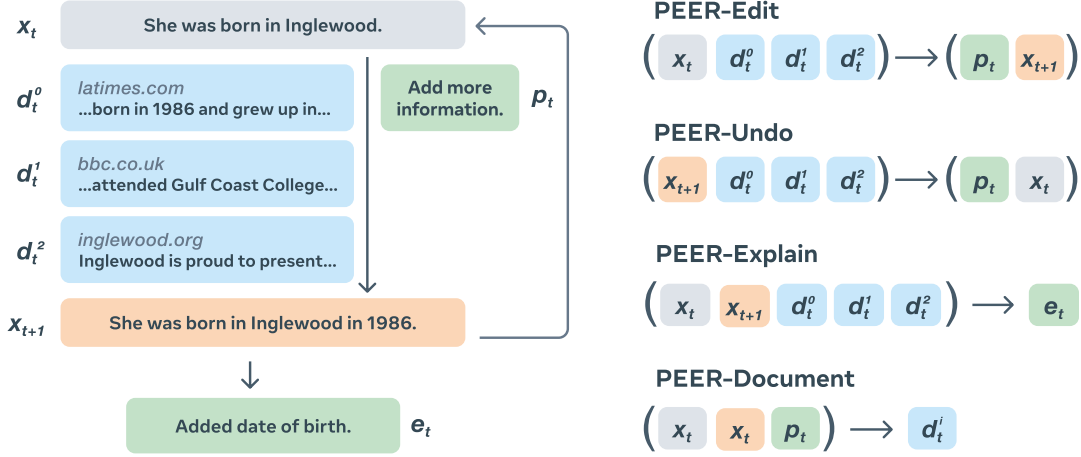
$x_t$ She was born in Inglewood.

$d_t^0$ latimes.com
...born in 1986 and grew up in...

$d_t^1$ bbc.co.uk
...attended Gulf Coast College...

$d_t^2$ inglewood.org
Inglewood is proud to present...

Add more information. $p_t$

$x_{t+1}$ She was born in Inglewood in 1986.

Added date of birth. $e_t$

PEER-Edit
$(x_t \; d_t^0 \; d_t^1 \; d_t^2) \longrightarrow (p_t \; x_{t+1})$

PEER-Undo
$(x_{t+1} \; d_t^0 \; d_t^1 \; d_t^2) \longrightarrow (p_t \; x_t)$

PEER-Explain
$(x_t \; x_{t+1} \; d_t^0 \; d_t^1 \; d_t^2) \longrightarrow e_t$

PEER-Document
$(x_t \; x_t \; p_t) \longrightarrow d_t^i$